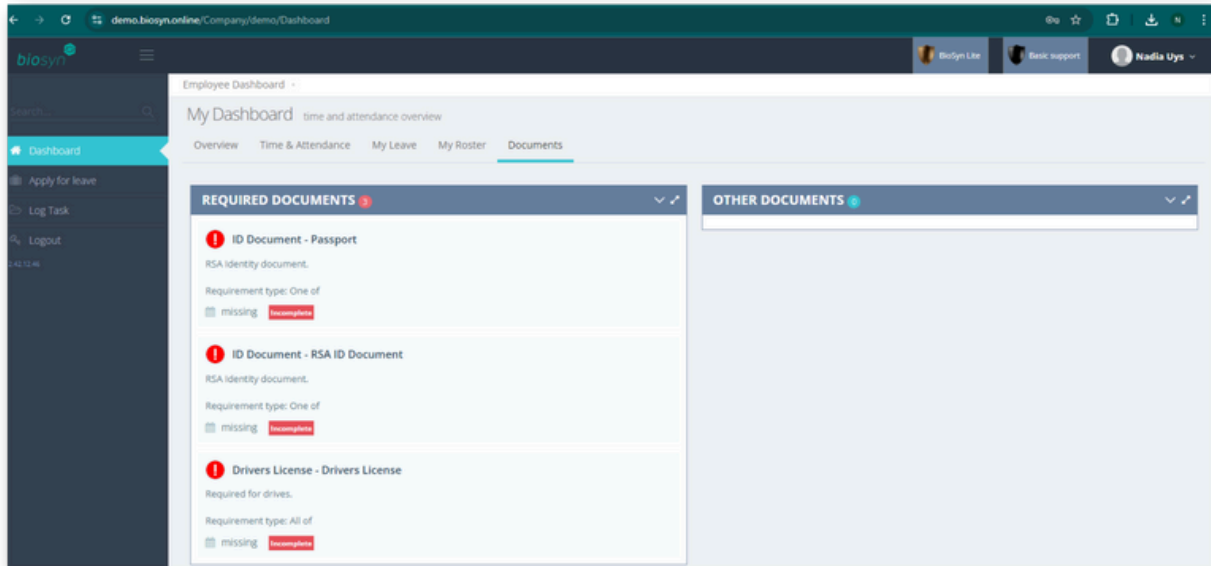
demo.biosyn.online/Company/demo/Dashboard

N

biosyn

BioSyn Lite

Basic support

Nadia Uys

Search...

Dashboard

Apply for leave

Log Task

Logout

2.41.12.46

Employee Dashboard

My Dashboard time and attendance overview

Overview Time & Attendance My Leave My Roster Documents

REQUIRED DOCUMENTS 3

ID Document - Passport

RSA Identity document.

Requirement type: One of

missing Incomplete

ID Document - RSA ID Document

RSA Identity document.

Requirement type: One of

missing Incomplete

Drivers License - Drivers License

Required for drives.

Requirement type: All of

missing Incomplete

OTHER DOCUMENTS 0